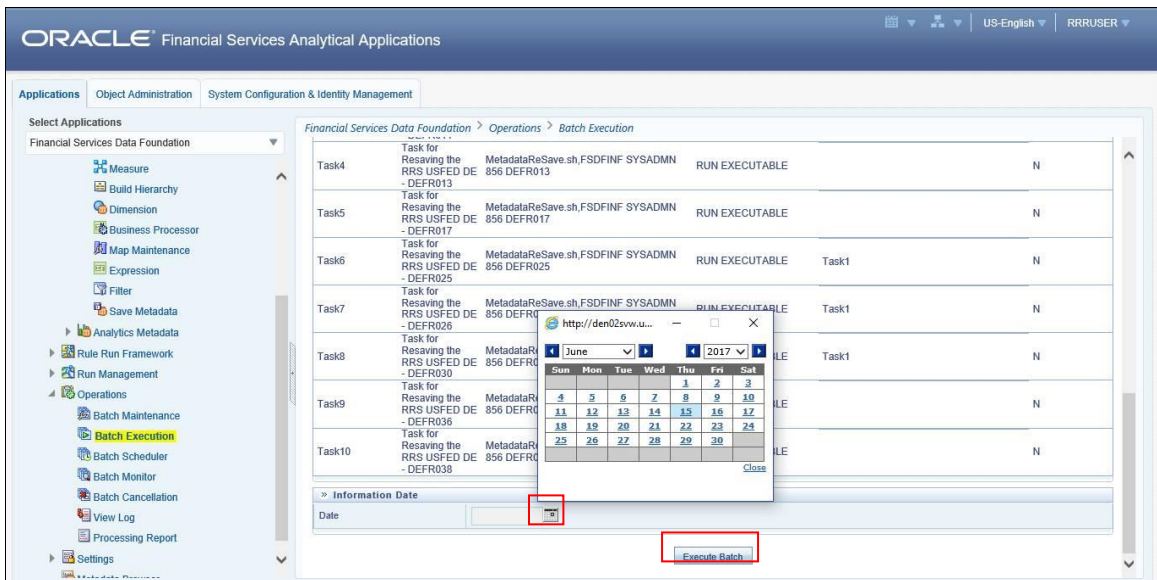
ORACLE Financial Services Analytical Applications

US-English | RRRUSER

Applications | Object Administration | System Configuration & Identity Management

Select Applications
Financial Services Data Foundation

Measure
Build Hierarchy
Dimension
Business Processor
Map Maintenance
Expression
Filter
Save Metadata
Analytics Metadata
Rule Run Framework
Run Management
Operations
Batch Maintenance
Batch Execution
Batch Scheduler
Batch Monitor
Batch Cancellation
View Log
Processing Report
Settings

Financial Services Data Foundation > Operations > Batch Execution

| | | | | | |
|---|---|---|---|---|---|
| Task4 | Task for Resaving the RRS USFED DE - DEFR013 | MetadataReSave.sh,FSDFINF SYSADMN 856 DEFR013 | RUN EXECUTABLE | | N |
| Task5 | Task for Resaving the RRS USFED DE - DEFR017 | MetadataReSave.sh,FSDFINF SYSADMN 856 DEFR017 | RUN EXECUTABLE | | N |
| Task6 | Task for Resaving the RRS USFED DE - DEFR025 | MetadataReSave.sh,FSDFINF SYSADMN 856 DEFR025 | RUN EXECUTABLE | Task1 | N |
| Task7 | Task for Resaving the RRS USFED DE - DEFR026 | MetadataReSave.sh,FSDFINF SYSADMN 856 DEFR | RUN EXECUTABLE | Task1 | N |
| Task8 | Task for Resaving the RRS USFED DE - DEFR030 | MetadataRe 856 DEFR | LE | Task1 | N |
| Task9 | Task for Resaving the RRS USFED DE - DEFR036 | MetadataRe 856 DEFR | LE | | N |
| Task10 | Task for Resaving the RRS USFED DE - DEFR038 | MetadataRe 856 DEFR | LE | | N |

http://den02svw.u...
June 2017

| Sun | Mon | Tue | Wed | Thu | Fri | Sat |
|---|---|---|---|---|---|---|
| | | | | 1 | 2 | 3 |
| 4 | 5 | 6 | 7 | 8 | 9 | 10 |
| 11 | 12 | 13 | 14 | 15 | 16 | 17 |
| 18 | 19 | 20 | 21 | 22 | 23 | 24 |
| 25 | 26 | 27 | 28 | 29 | 30 | |

Close

» Information Date
Date

Execute Batch